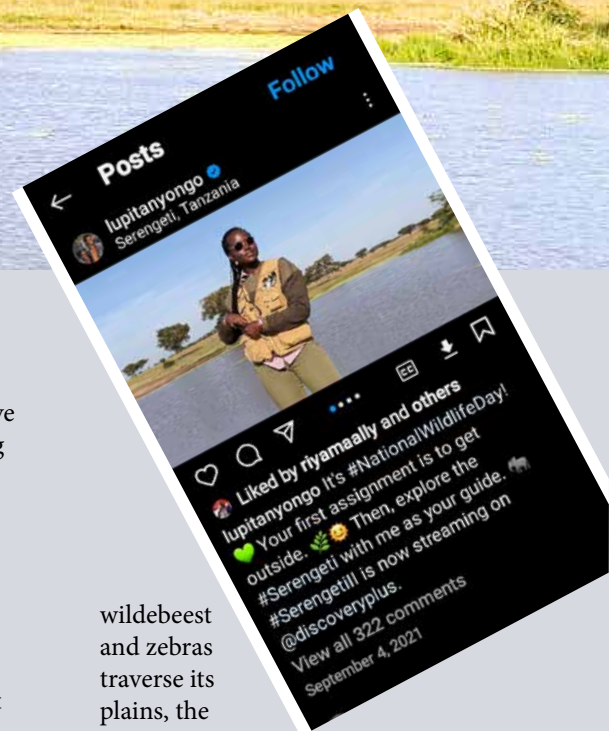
ve
g

Posts
Follow
lupitanyongo
Serengeti, Tanzania

Liked by riyamaally and others
lupitanyongo It's #NationalWildlifeDay! 💚 Your first assignment is to get outside. 🌿😊 Then, explore the #Serengeti with me as your guide. 🐘 #Serengetill is now streaming on @discoveryplus.
View all 322 comments
September 4, 2021

wildebeest and zebras traverse its plains, the